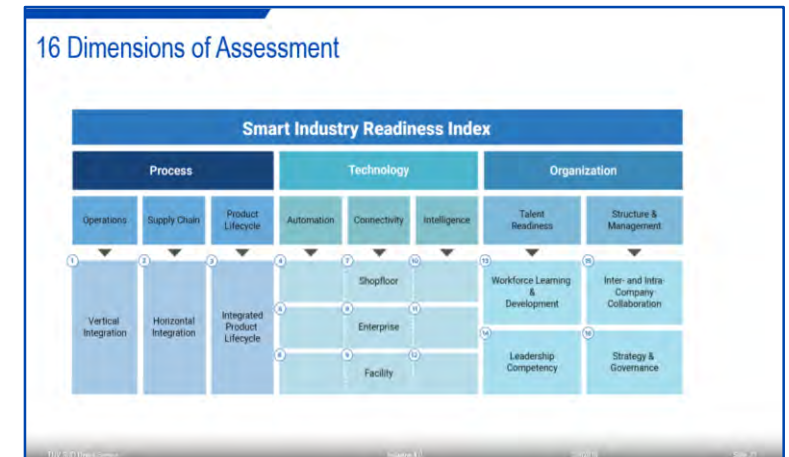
16 Dimensions of Assessment

Smart Industry Readiness Index

Process

Technology

Organization

Operations

Supply Chain

Product Lifecycle

Automation

Connectivity

Intelligence

Talent Readiness

Structure & Management

1

Vertical Integration

2

Horizontal Integration

3

Integrated Product Lifecycle

4

7

Shopfloor

10

5

8

Enterprise

11

6

9

Facility

12

13

Workforce Learning & Development

14

Leadership Competency

15

Inter- and Intra-Company Collaboration

16

Strategy & Governance

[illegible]